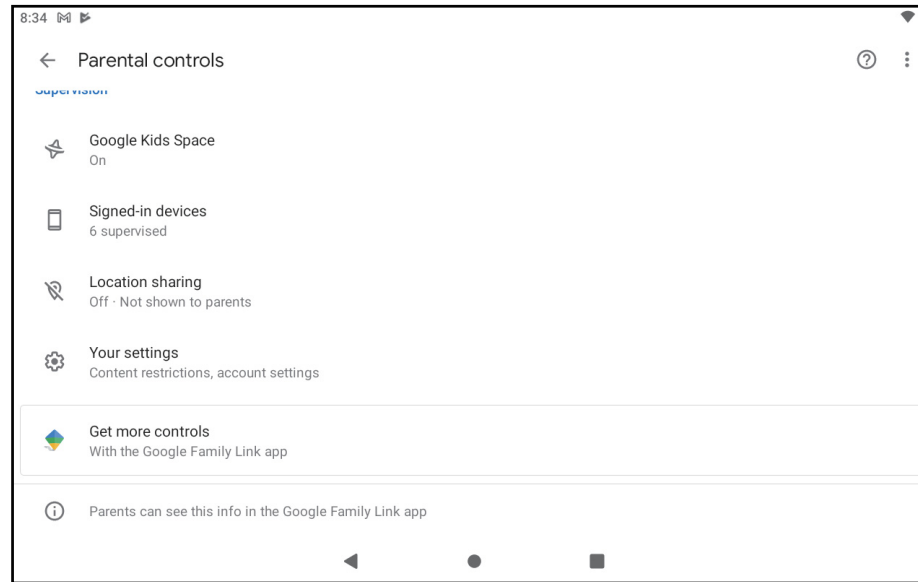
8:34

← Parental controls

Supervision

Google Kids Space
On

Signed-in devices
6 supervised

Location sharing
Off · Not shown to parents

Your settings
Content restrictions, account settings

Get more controls
With the Google Family Link app

Parents can see this info in the Google Family Link app